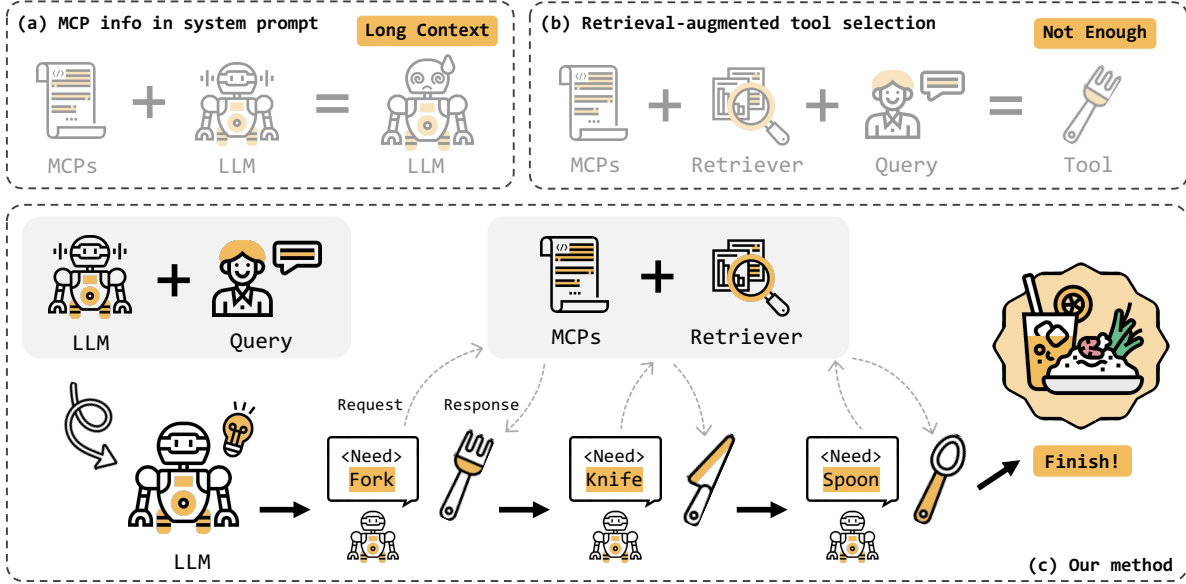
(a) MCP info in system prompt

Long Context

MCPs + LLM = LLM

(b) Retrieval-augmented tool selection

Not Enough

MCPs + Retriever + Query = Tool

LLM + Query

MCPs + Retriever

Request

Response

LLM

<Need> Fork

<Need> Knife

<Need> Spoon

Finish!

(c) Our method